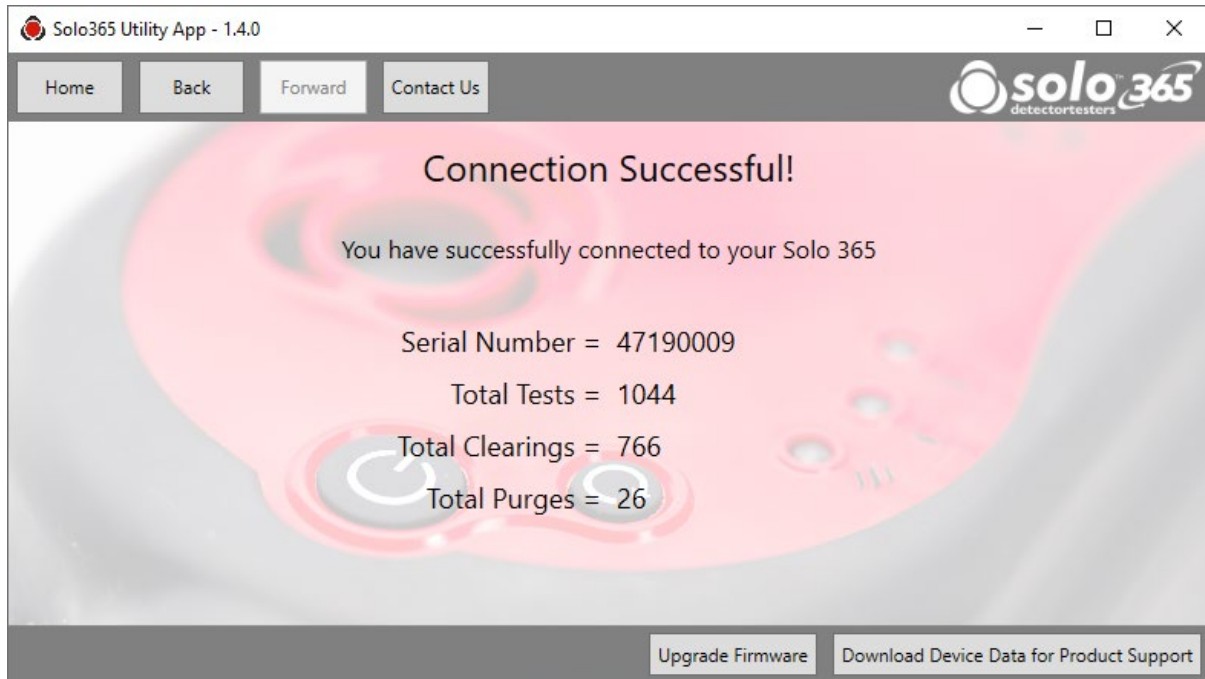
Solo365 Utility App - 1.4.0

Home Back Forward Contact Us

solo 365 detectortesters

Connection Successful!

You have successfully connected to your Solo 365

Serial Number = 47190009

Total Tests = 1044

Total Clearings = 766

Total Purges = 26

Upgrade Firmware

Download Device Data for Product Support